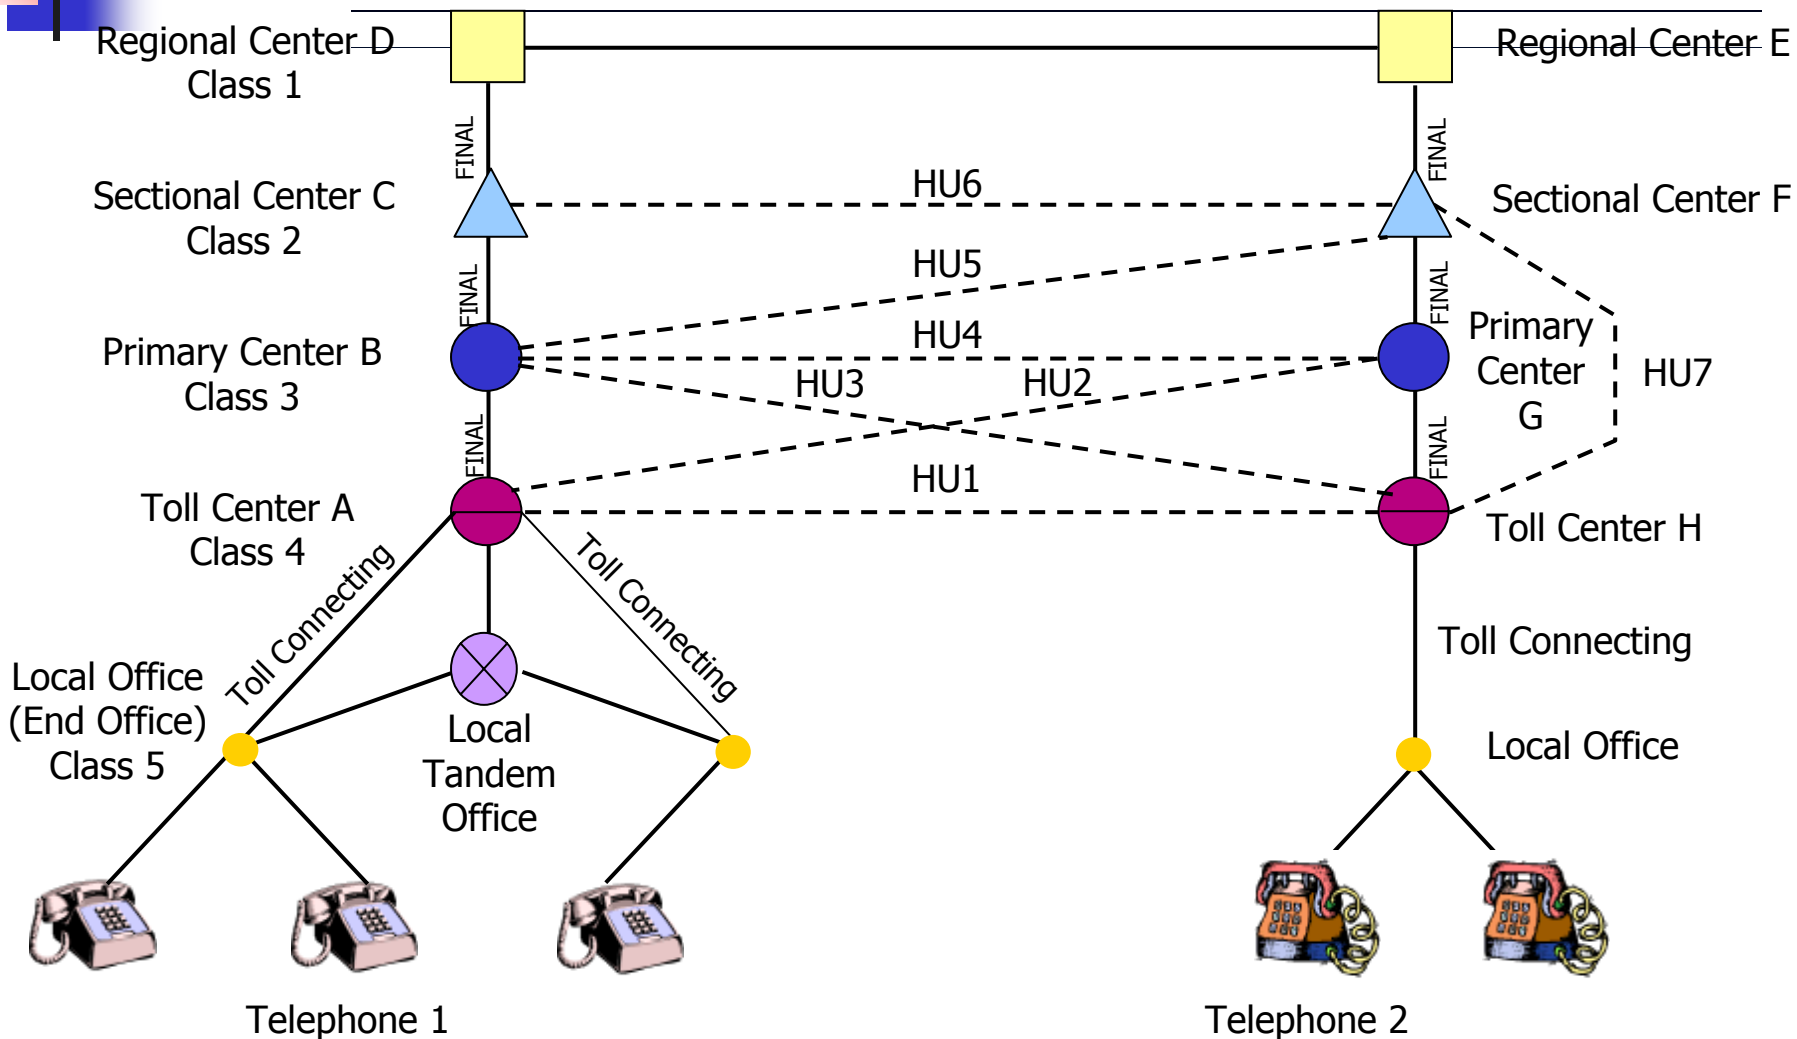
Regional Center D
Class 1

Regional Center E

FINAL

FINAL

Sectional Center C
Class 2

HU6

Sectional Center F

FINAL

HU5

FINAL

Primary Center B
Class 3

HU4

Primary Center G

HU7

HU3

HU2

FINAL

FINAL

HU1

Toll Center A
Class 4

Toll Center H

Toll Connecting

Toll Connecting

Toll Connecting

Local Office (End Office)
Class 5

Local Tandem Office

Local Office

Telephone 1

Telephone 2